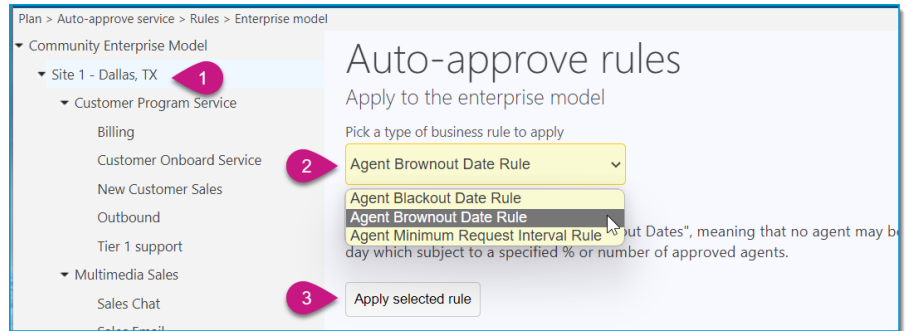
Plan > Auto-approve service > Rules > Enterprise model

Community Enterprise Model
Site 1 - Dallas, TX
1
Customer Program Service
Billing
Customer Onboard Service
New Customer Sales
Outbound
Tier 1 support
Multimedia Sales
Sales Chat
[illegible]

Auto-approve rules
Apply to the enterprise model

Pick a type of business rule to apply
2
Agent Brownout Date Rule
Agent Blackout Date Rule
Agent Brownout Date Rule
Agent Minimum Request Interval Rule
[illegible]ut Dates", meaning that no agent may be
day which subject to a specified % or number of approved agents.

3
Apply selected rule